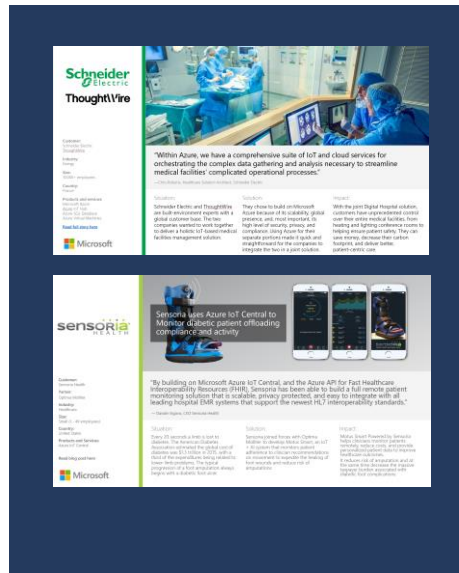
Schneider Electric

ThoughtWire

Customer
Schneider Electric
ThoughtWire

Industry
Energy

Size
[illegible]

Country
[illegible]

Products and services
Microsoft Azure
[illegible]

Read full story here

Microsoft

"Within Azure, we have a comprehensive suite of IoT and cloud services for orchestrating the complex data gathering and analysis necessary to streamline medical facilities' complicated operational processes."

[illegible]

Situation
Schneider Electric and ThoughtWire are built environment experts with a global customer base. The two companies wanted to work together to deliver a holistic IoT-based medical facilities management solution.

Solution
They chose to build on Microsoft Azure because of its scalability, global presence, and, most important, its high level of security, privacy, and compliance. Using Azure for their separate portions made it quick and straightforward for the companies to integrate the two in a joint solution.

Impact
With the joint Digital Hospital solution, customers have unprecedented control over their entire medical facilities, from heating and lighting conference rooms to helping ensure patient safety. They can save money, decrease their carbon footprint, and deliver better patient-centric care.

SENSORIA HEALTH

Sensoria uses Azure IoT Central to Monitor diabetic patient offloading compliance and activity

Customer
Sensoria Health

Partner
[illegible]

Industry
Healthcare

Size
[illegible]

Country
United States

Products and Services
Azure IoT Central

Read story part here

Microsoft

"By building on Microsoft Azure IoT Central, and the Azure API for Fast Healthcare Interoperability Resources (FHIR), Sensoria has been able to build a full remote patient monitoring solution that is scalable, privacy protected, and easy to integrate with all leading hospital EMR systems that support the newest HL7 interoperability standards."

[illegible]

Situation
Every 20 seconds a limb is lost to diabetes. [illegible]

Solution
Sensoria joined forces with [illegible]

Impact
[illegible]